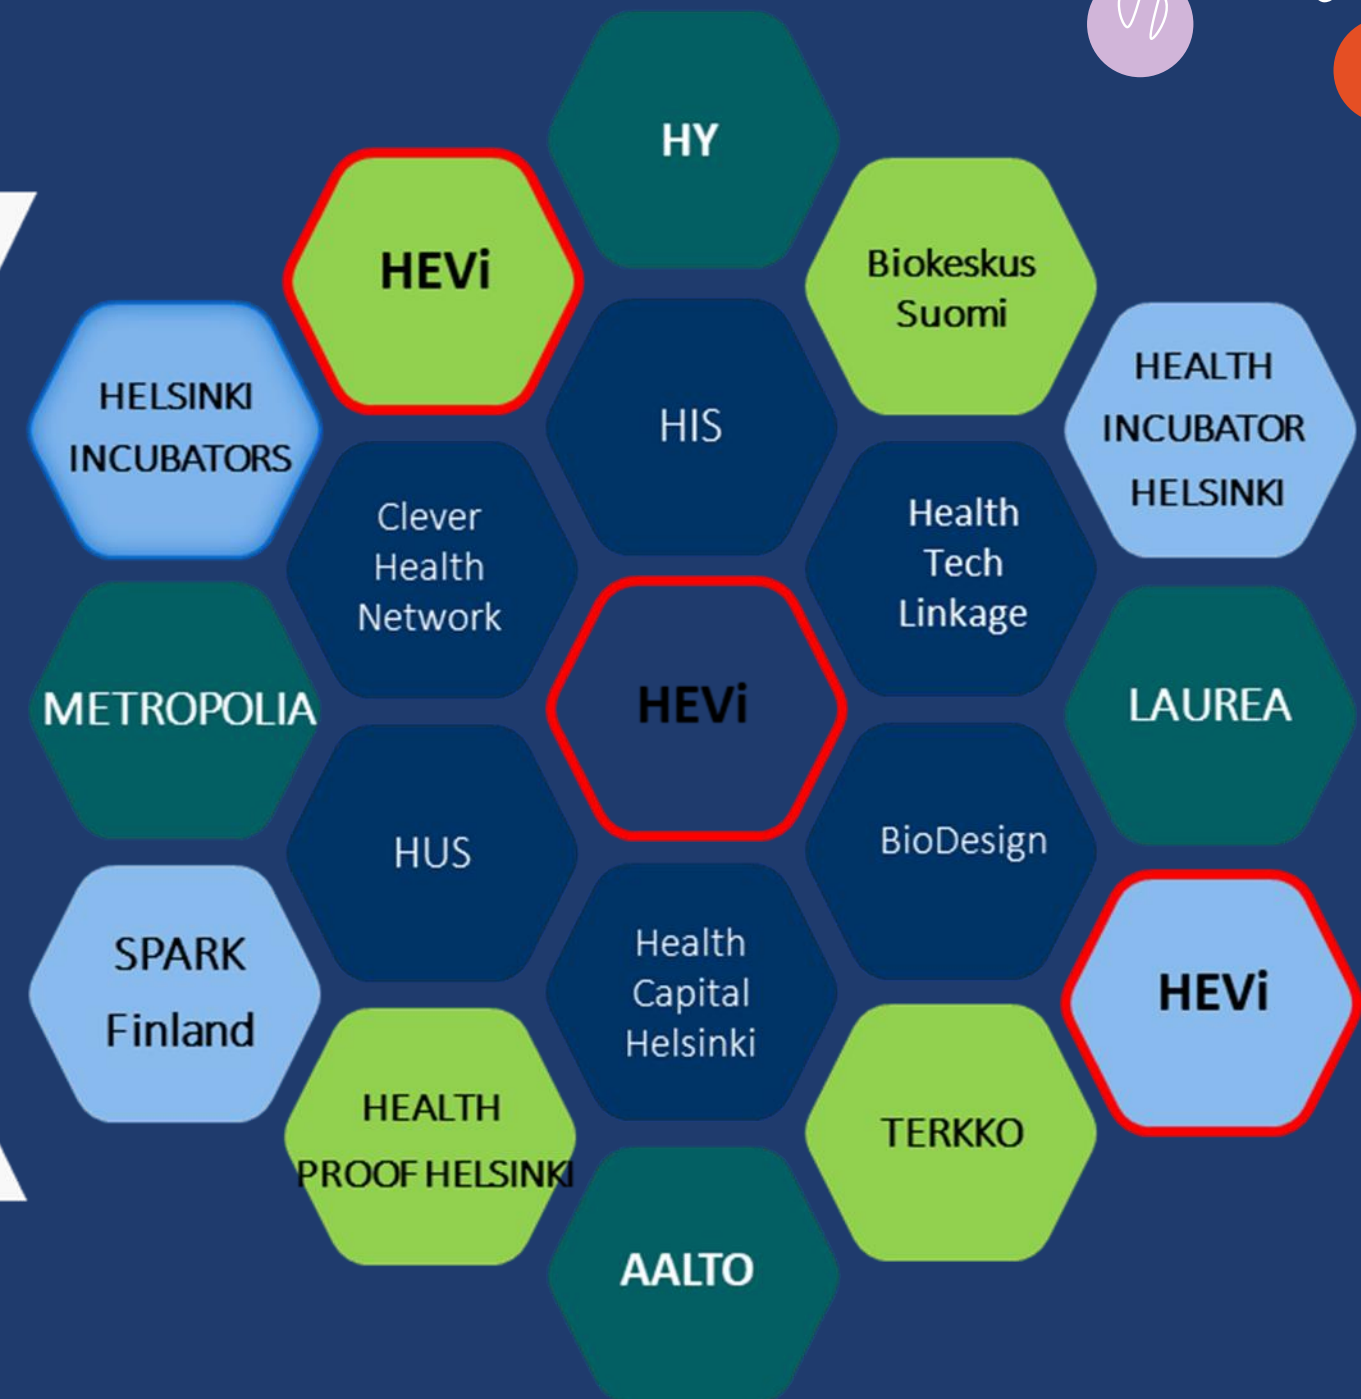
HY

HEVi

Biokeskus Suomi

HELSINKI INCUBATORS

HIS

HEALTH INCUBATOR HELSINKI

Clever Health Network

Health Tech Linkage

METROPOLIA

HEVi

LAUREA

HUS

BioDesign

SPARK Finland

Health Capital Helsinki

HEVi

HEALTH PROOF HELSINKI

TERKKO

AALTO